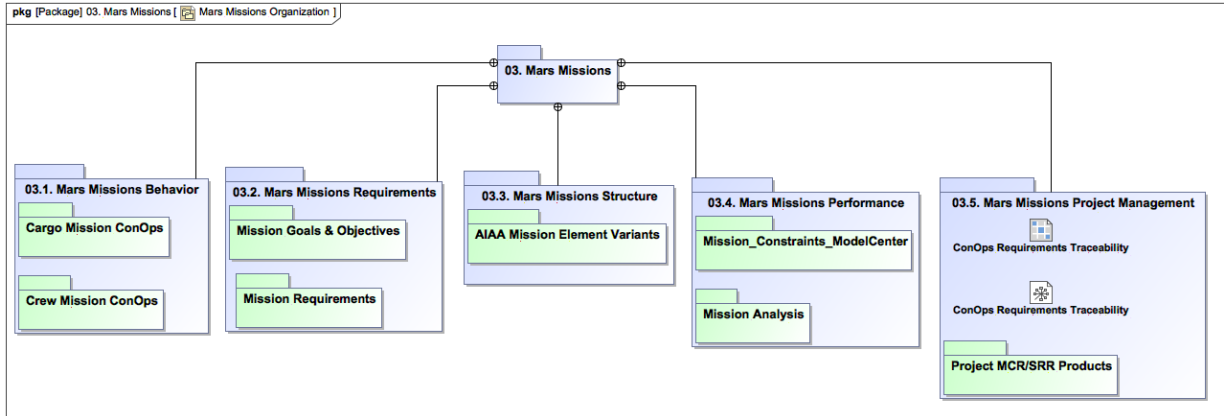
pkg [Package] 03. Mars Missions [ Mars Missions Organization ]

03. Mars Missions

03.1. Mars Missions Behavior

Cargo Mission ConOps

Crew Mission ConOps

03.2. Mars Missions Requirements

Mission Goals & Objectives

Mission Requirements

03.3. Mars Missions Structure

AIAA Mission Element Variants

03.4. Mars Missions Performance

Mission_Constraints_ModelCenter

Mission Analysis

03.5. Mars Missions Project Management

ConOps Requirements Traceability

ConOps Requirements Traceability

Project MCR/SRR Products